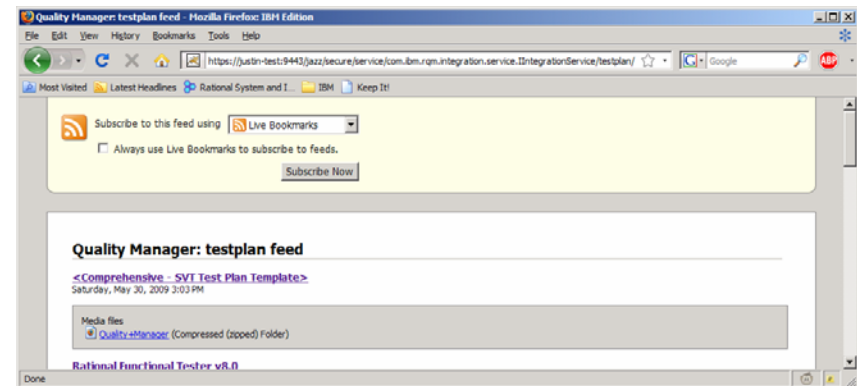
Quality Manager: testplan feed - Mozilla Firefox: IBM Edition

File Edit View History Bookmarks Tools Help

https://justin-test:9443/jazz/secure/service/com.ibm.rqm.integration.service.IIntegrationService/testplan/

Google

Most Visited Latest Headlines Rational System and I... IBM Keep It!

Subscribe to this feed using Live Bookmarks

Always use Live Bookmarks to subscribe to feeds.

Subscribe Now

Quality Manager: testplan feed

<Comprehensive - SVT Test Plan Template>

Saturday, May 30, 2009 3:03 PM

Media files

Quality+Manager (Compressed (zipped) Folder)

Rational Functional Tester v8.0

Done